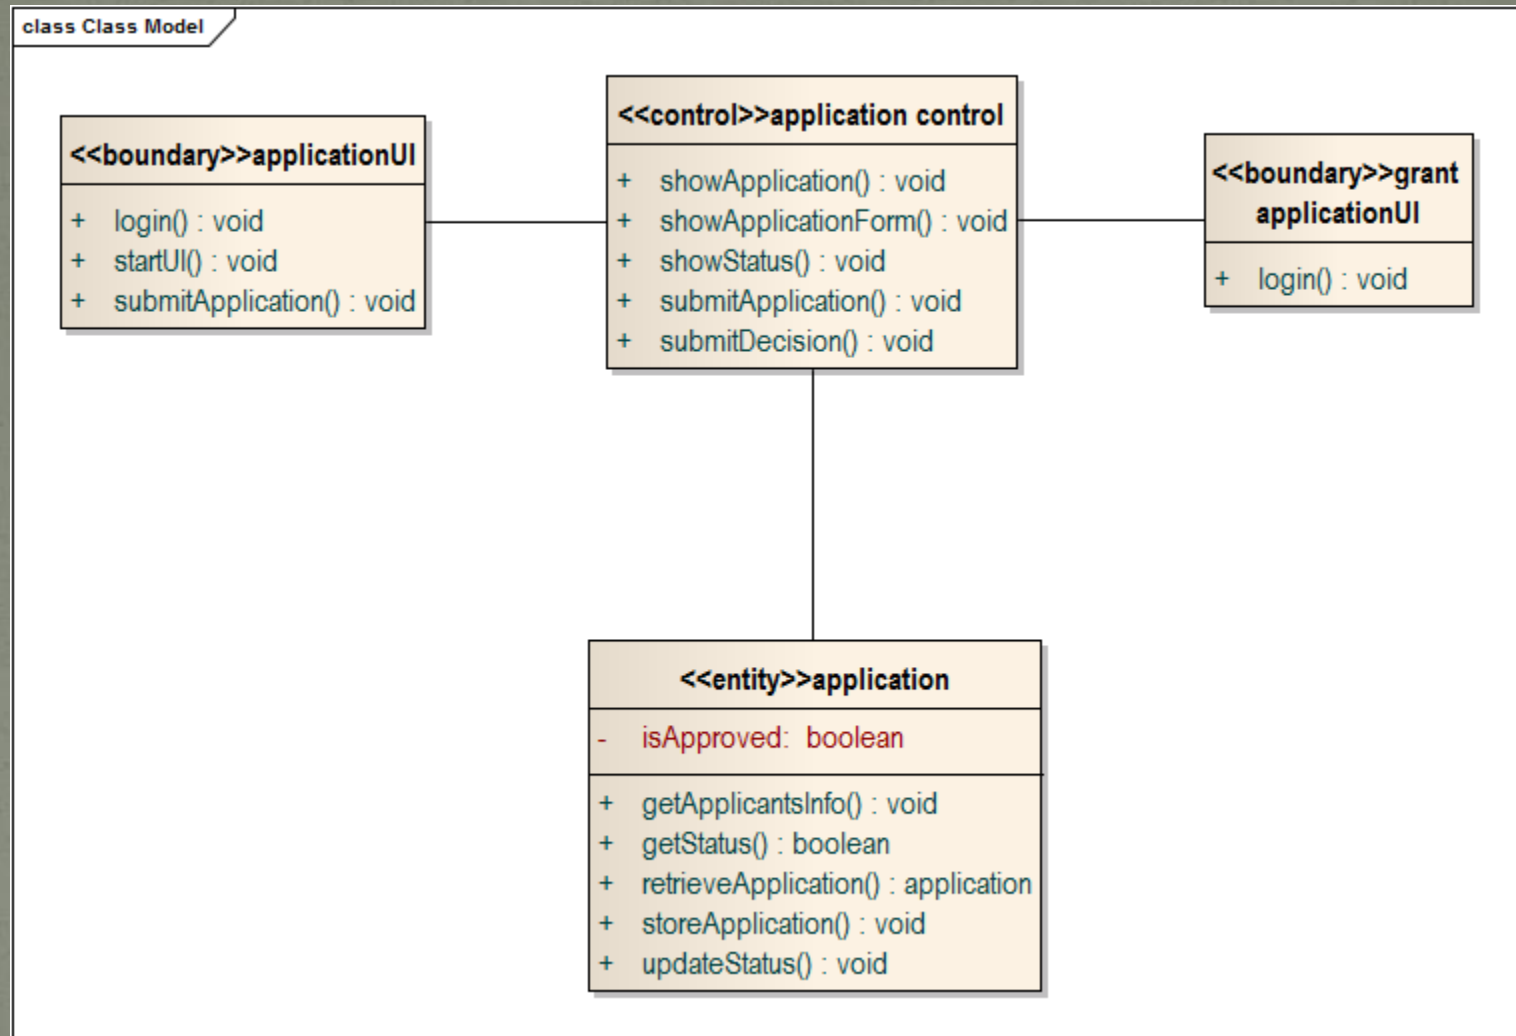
class Class Model

<<boundary>>applicationUI

+ login() : void
+ startUI() : void
+ submitApplication() : void

<<control>>application control

+ showApplication() : void
+ showApplicationForm() : void
+ showStatus() : void
+ submitApplication() : void
+ submitDecision() : void

<<boundary>>grant applicationUI

+ login() : void

<<entity>>application

- isApproved: boolean

+ getApplicantsInfo() : void
+ getStatus() : boolean
+ retrieveApplication() : application
+ storeApplication() : void
+ updateStatus() : void